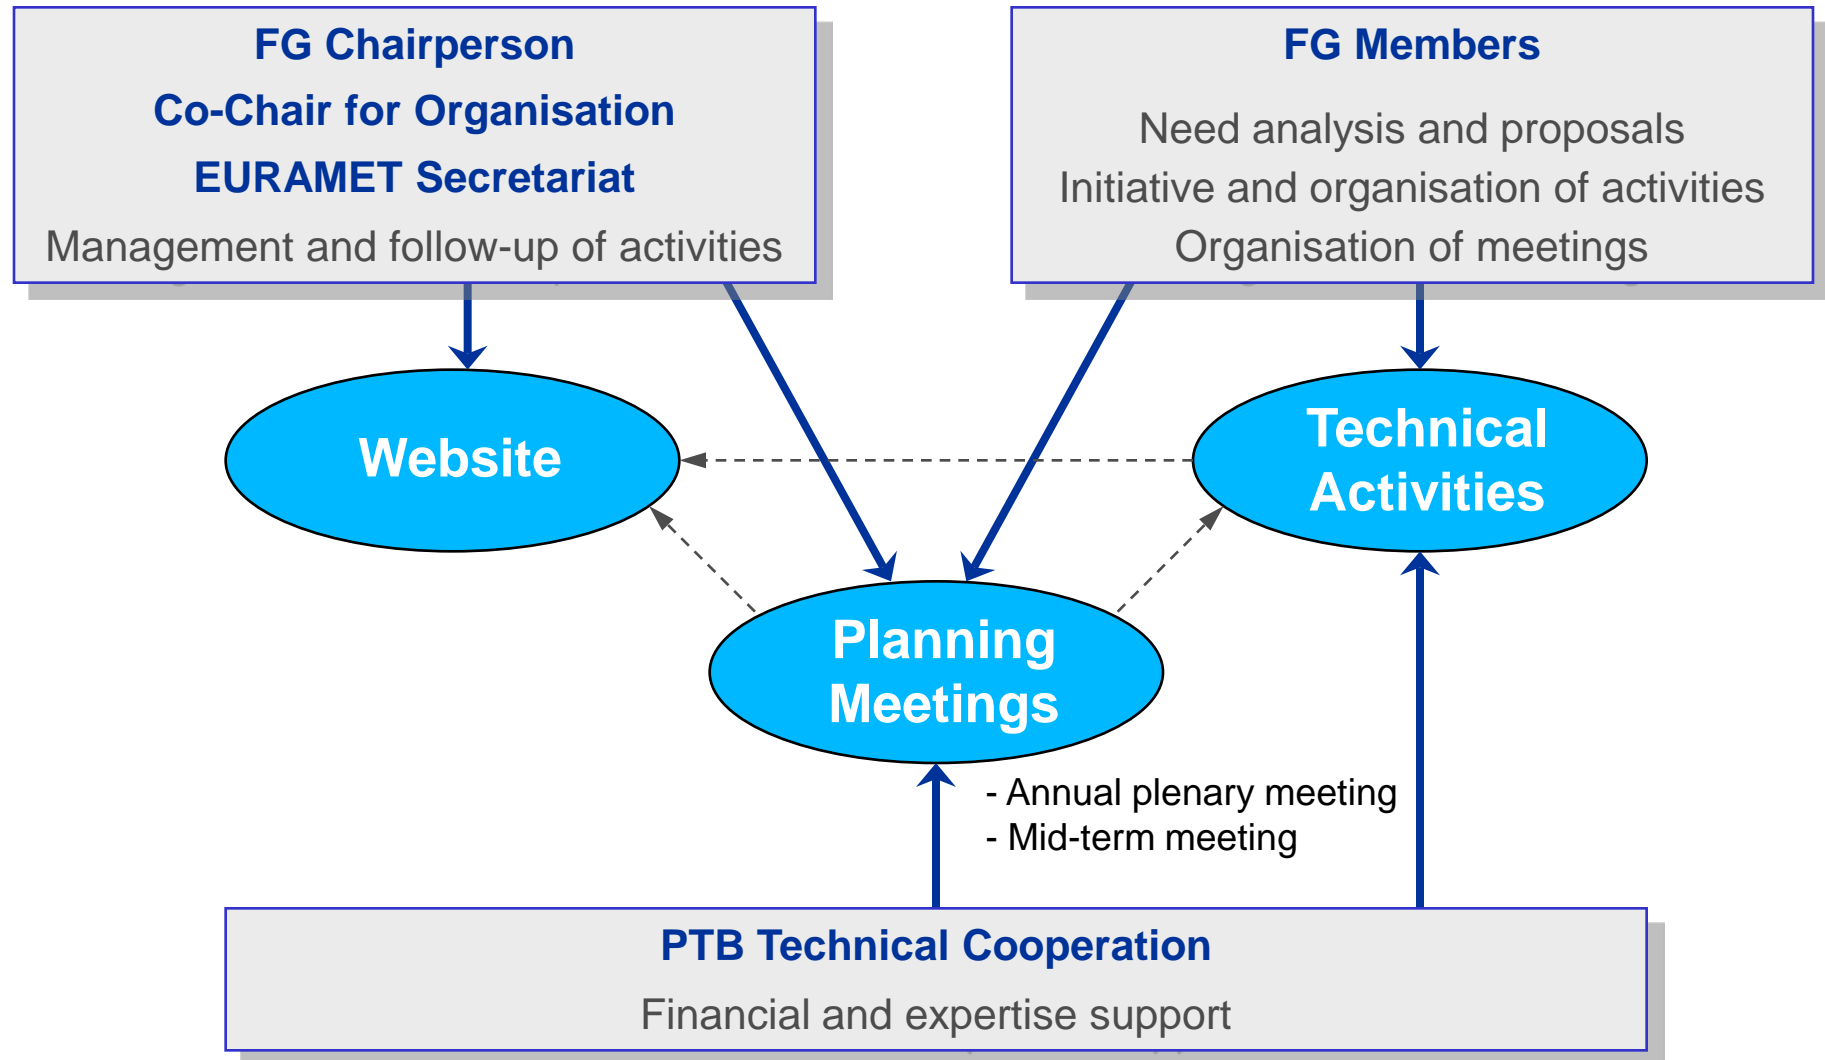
FG Chairperson
Co-Chair for Organisation
EURAMET Secretariat
Management and follow-up of activities

FG Members
Need analysis and proposals
Initiative and organisation of activities
Organisation of meetings

Website

Technical Activities

Planning Meetings

- Annual plenary meeting
- Mid-term meeting

PTB Technical Cooperation
Financial and expertise support